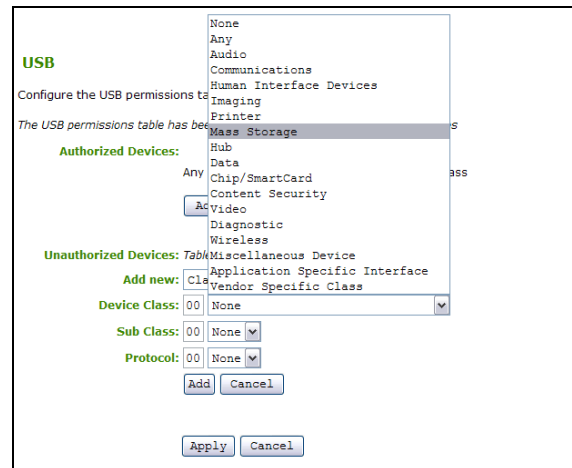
USB

Configure the USB permissions ta

The USB permissions table has bee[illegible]s

Authorized Devices:

Any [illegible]ass

Ad

Unauthorized Devices: Table

Add new: Cla

Device Class: 00 None

Sub Class: 00 None

Protocol: 00 None

Add Cancel

Apply Cancel

None
Any
Audio
Communications
Human Interface Devices
Imaging
Printer
Mass Storage
Hub
Data
Chip/SmartCard
Content Security
Video
Diagnostic
Wireless
Miscellaneous Device
Application Specific Interface
Vendor Specific Class